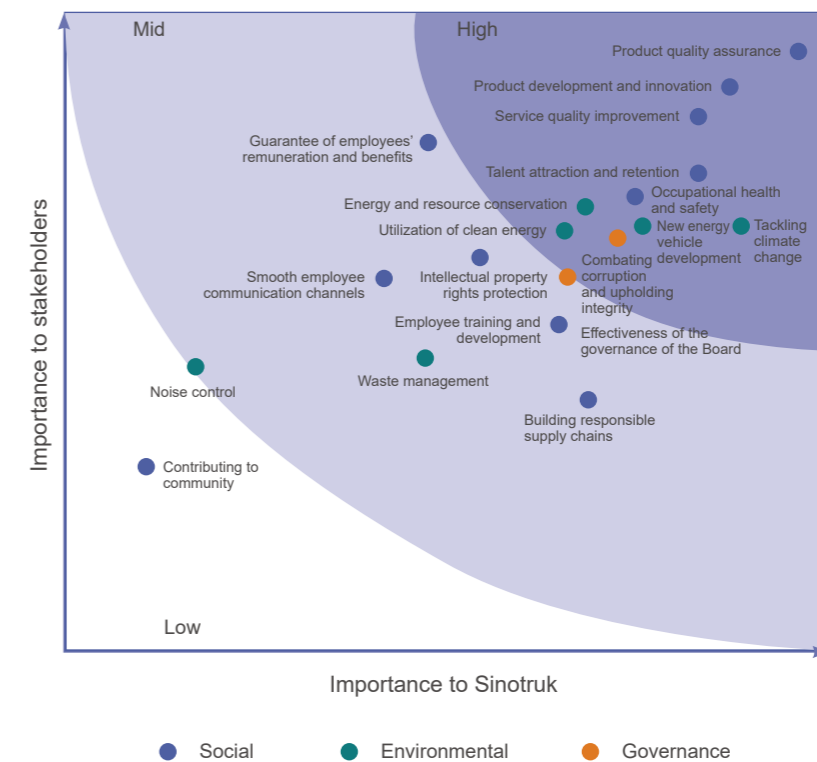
Mid

High

Product quality assurance

Product development and innovation

Service quality improvement

Guarantee of employees' remuneration and benefits

Talent attraction and retention

Occupational health and safety

Energy and resource conservation

New energy vehicle development

Tackling climate change

Utilization of clean energy

Smooth employee communication channels

Intellectual property rights protection

Combating corruption and upholding integrity

Employee training and development

Effectiveness of the governance of the Board

Noise control

Waste management

Building responsible supply chains

Contributing to community

Low

Importance to stakeholders

Importance to Sinotruk

Social

Environmental

Governance